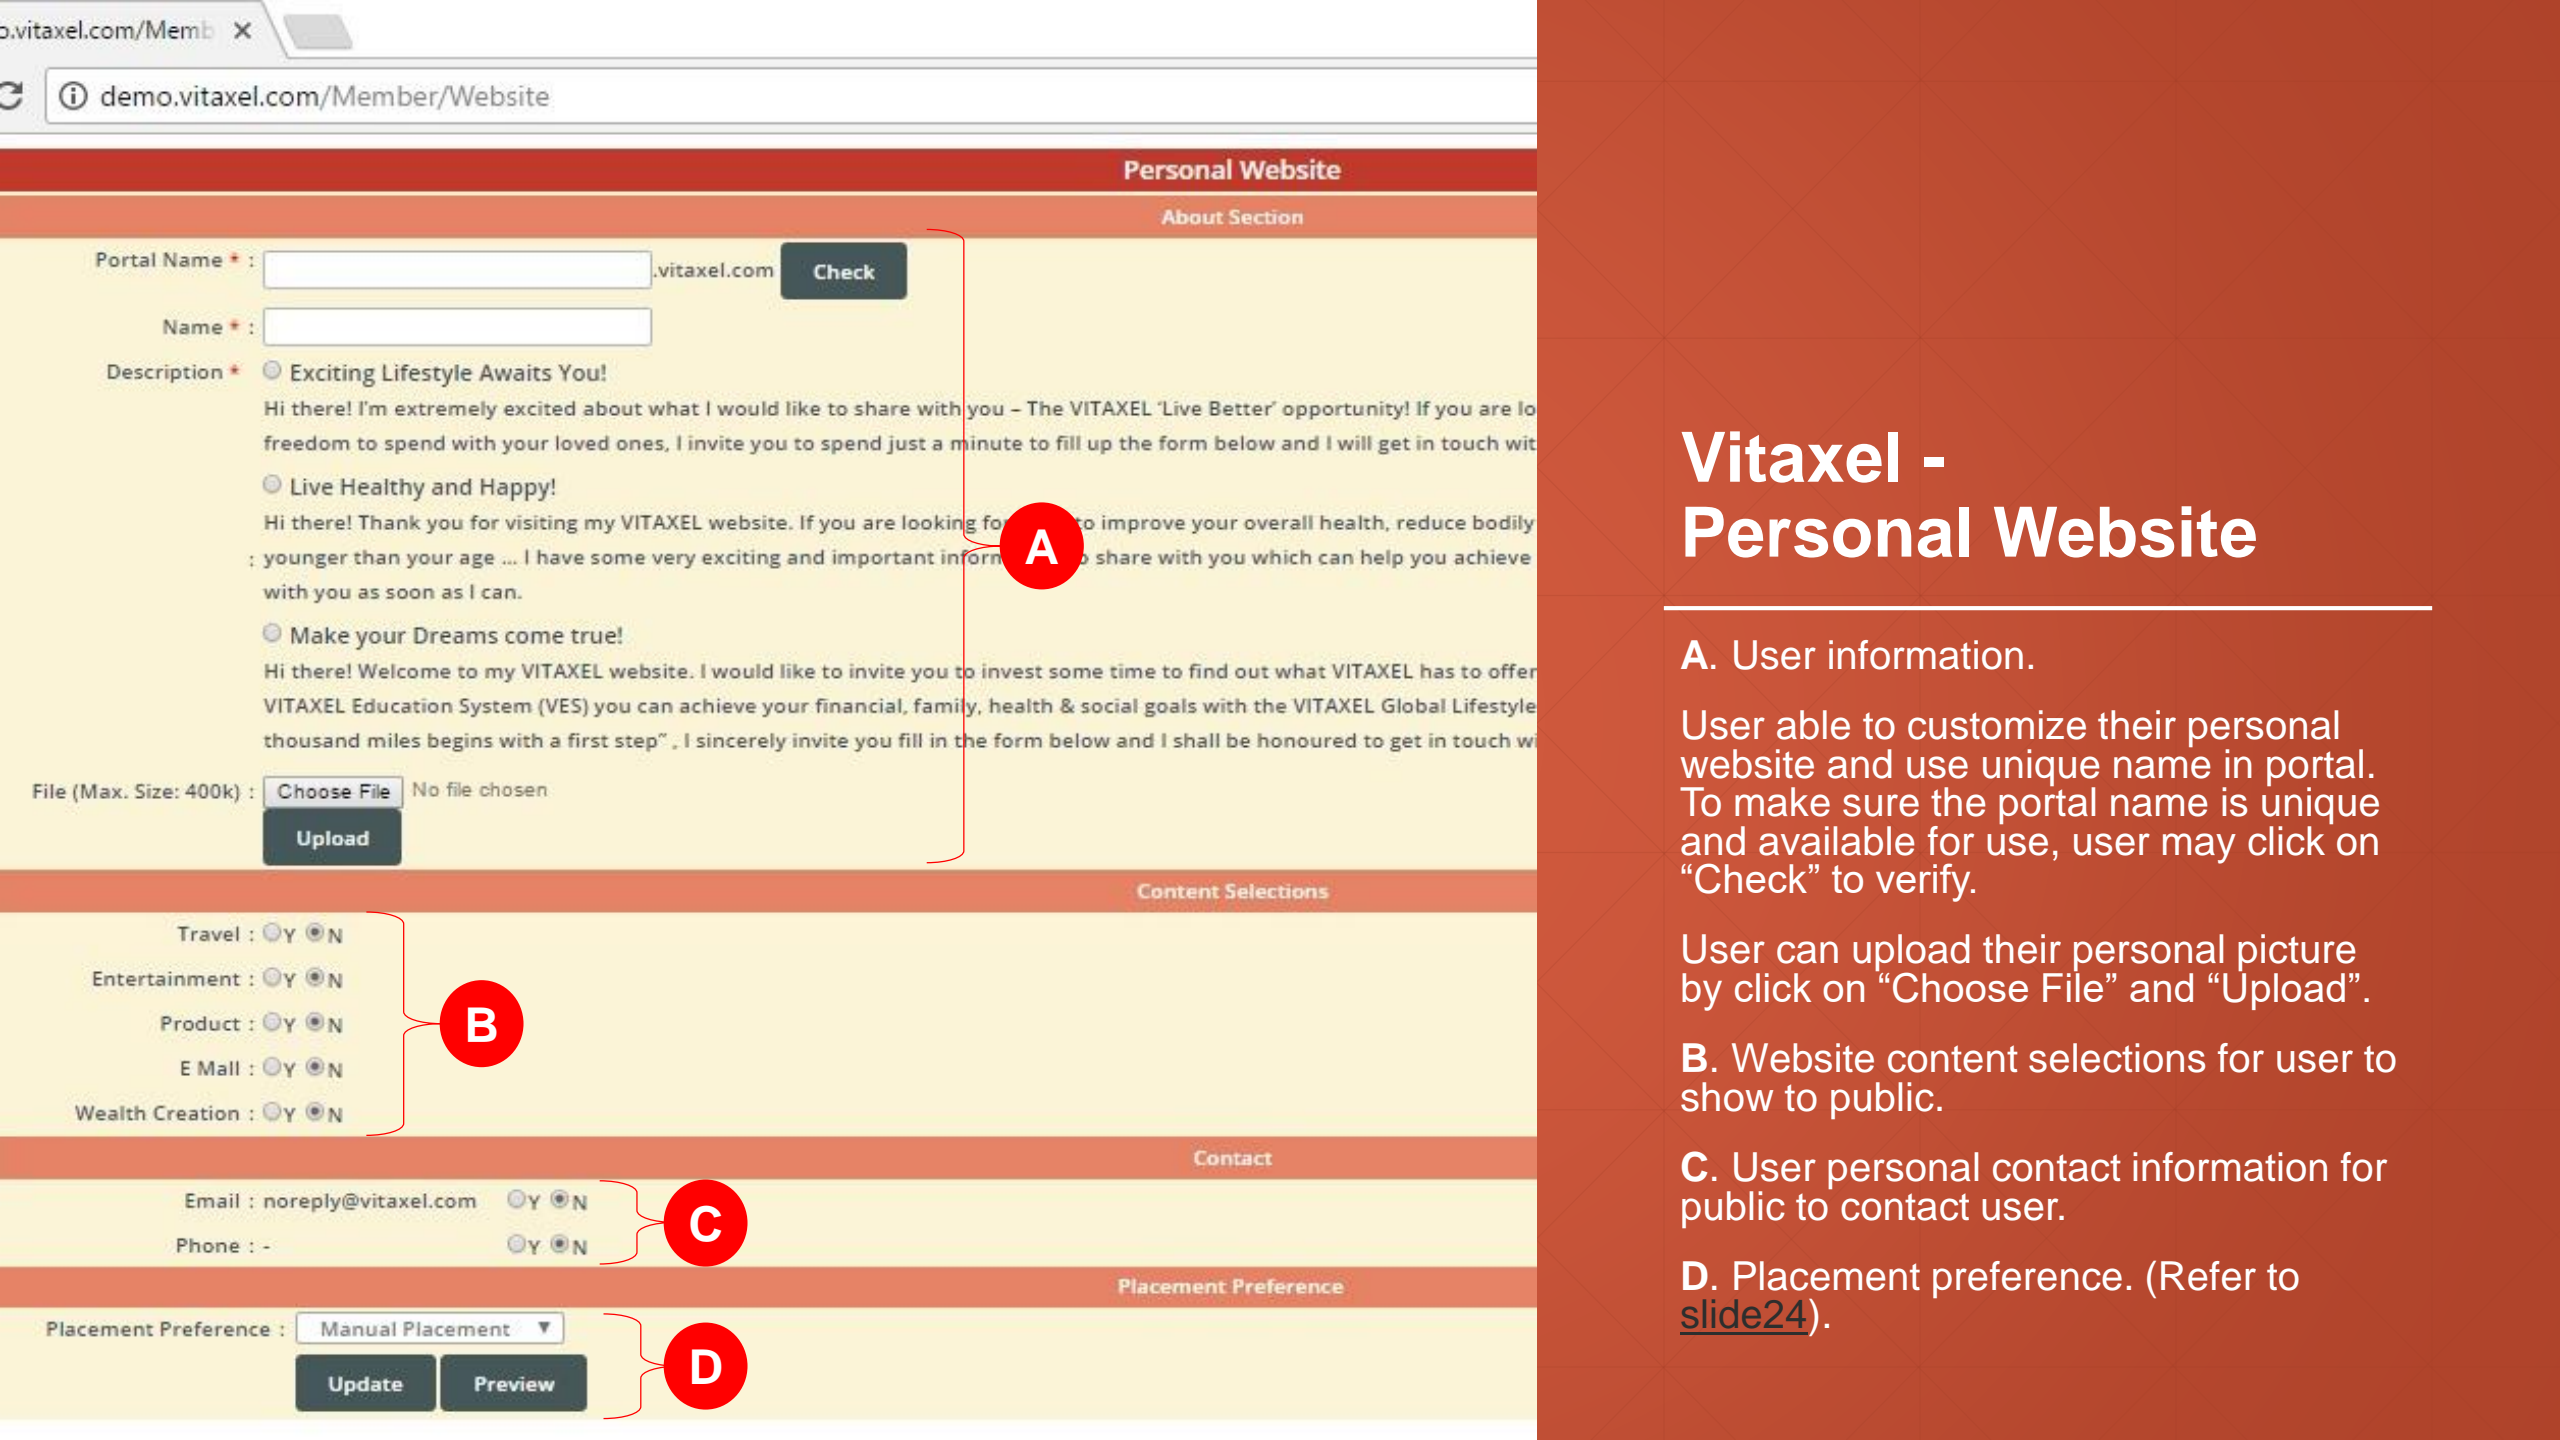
o.vitaxel.com/Memb ×

demo.vitaxel.com/Member/Website

Personal Website

About Section

Portal Name * : .vitaxel.com Check

Name * :

Description * Exciting Lifestyle Awaits You!

Hi there! I'm extremely excited about what I would like to share with you – The VITAXEL 'Live Better' opportunity! If you are lo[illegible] freedom to spend with your loved ones, I invite you to spend just a minute to fill up the form below and I will get in touch wit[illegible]

Live Healthy and Happy!

Hi there! Thank you for visiting my VITAXEL website. If you are looking fo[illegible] to improve your overall health, reduce bodily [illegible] younger than your age ... I have some very exciting and important inform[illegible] share with you which can help you achieve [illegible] with you as soon as I can.

Make your Dreams come true!

Hi there! Welcome to my VITAXEL website. I would like to invite you to invest some time to find out what VITAXEL has to offer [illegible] VITAXEL Education System (VES) you can achieve your financial, family, health & social goals with the VITAXEL Global Lifestyle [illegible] thousand miles begins with a first step" , I sincerely invite you fill in the form below and I shall be honoured to get in touch wi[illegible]

File (Max. Size: 400k) : Choose File No file chosen

Upload

A

Content Selections

Travel : Y N

Entertainment : Y N

Product : Y N

E Mall : Y N

Wealth Creation : Y N

B

Contact

Email : noreply@vitaxel.com Y N

Phone : - Y N

C

Placement Preference

Placement Preference : Manual Placement

Update Preview

D

Vitaxel -
Personal Website

A. User information.

User able to customize their personal website and use unique name in portal. To make sure the portal name is unique and available for use, user may click on "Check" to verify.

User can upload their personal picture by click on "Choose File" and "Upload".

B. Website content selections for user to show to public.

C. User personal contact information for public to contact user.

D. Placement preference. (Refer to slide24).